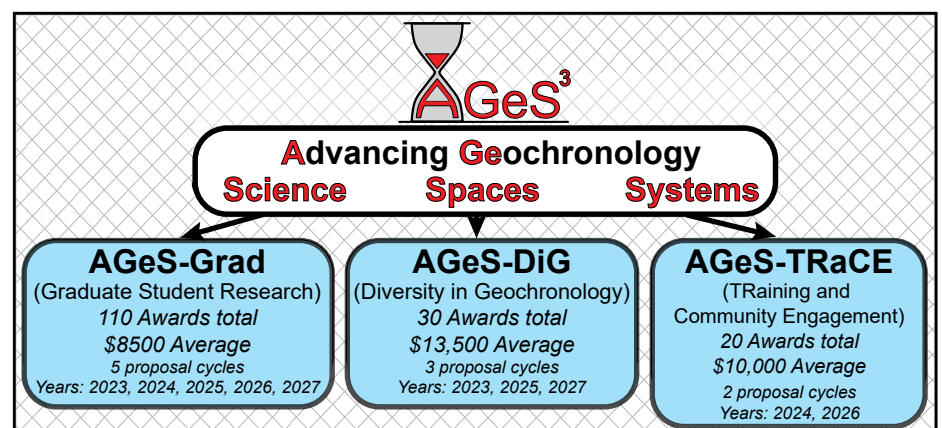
AGeS$^3$

Advancing Geochronology
Science Spaces Systems

AGeS-Grad
(Graduate Student Research)
110 Awards total
$8500 Average
5 proposal cycles
Years: 2023, 2024, 2025, 2026, 2027

AGeS-DiG
(Diversity in Geochronology)
30 Awards total
$13,500 Average
3 proposal cycles
Years: 2023, 2025, 2027

AGeS-TRaCE
(TRaining and Community Engagement)
20 Awards total
$10,000 Average
2 proposal cycles
Years: 2024, 2026